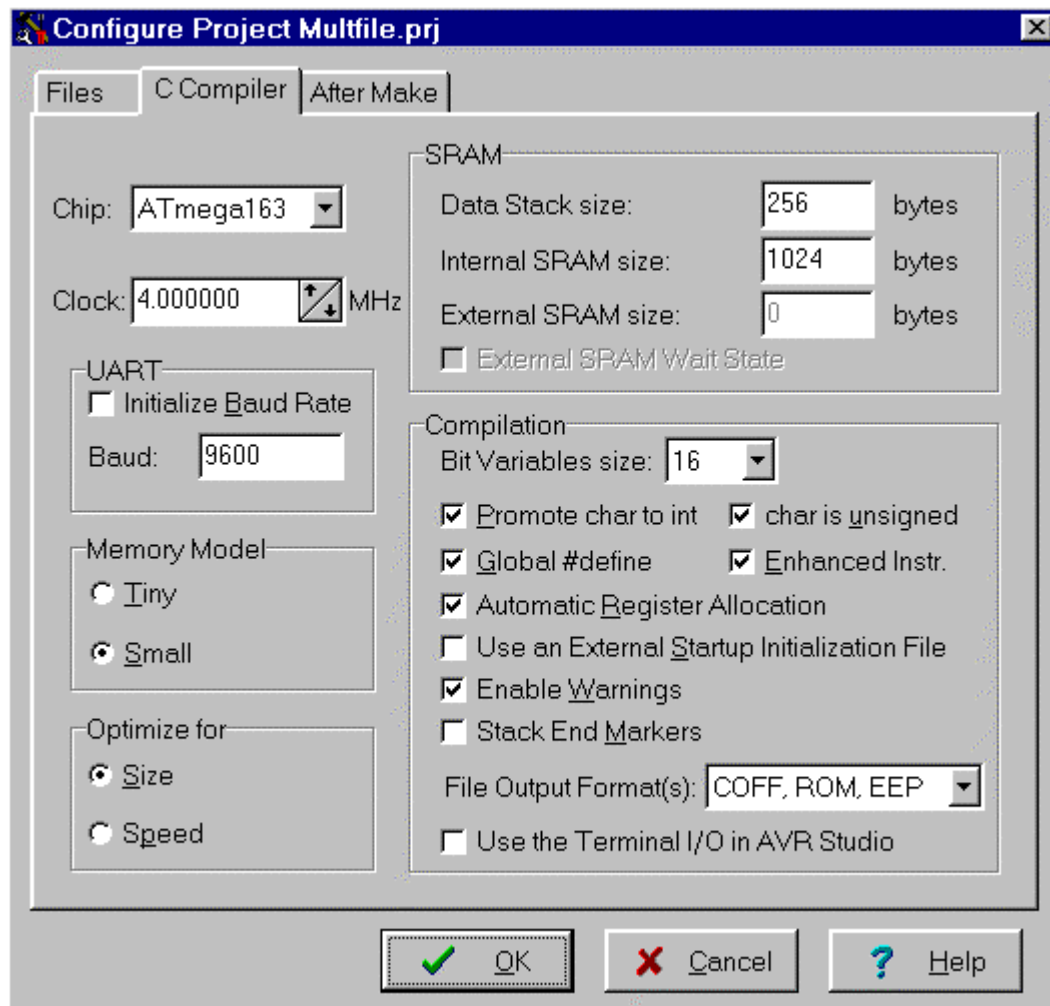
Configure Project Multfile.prj

Files
C Compiler
After Make

Chip: ATmega163

Clock: 4.000000 MHz

UART
Initialize Baud Rate
Baud: 9600

Memory Model
Tiny
Small

Optimize for
Size
Speed

SRAM
Data Stack size: 256 bytes
Internal SRAM size: 1024 bytes
External SRAM size: 0 bytes
External SRAM Wait State

Compilation
Bit Variables size: 16
Promote char to int
char is unsigned
Global #define
Enhanced Instr.
Automatic Register Allocation
Use an External Startup Initialization File
Enable Warnings
Stack End Markers
File Output Format(s): COFF, ROM, EEP
Use the Terminal I/O in AVR Studio

OK
Cancel
Help